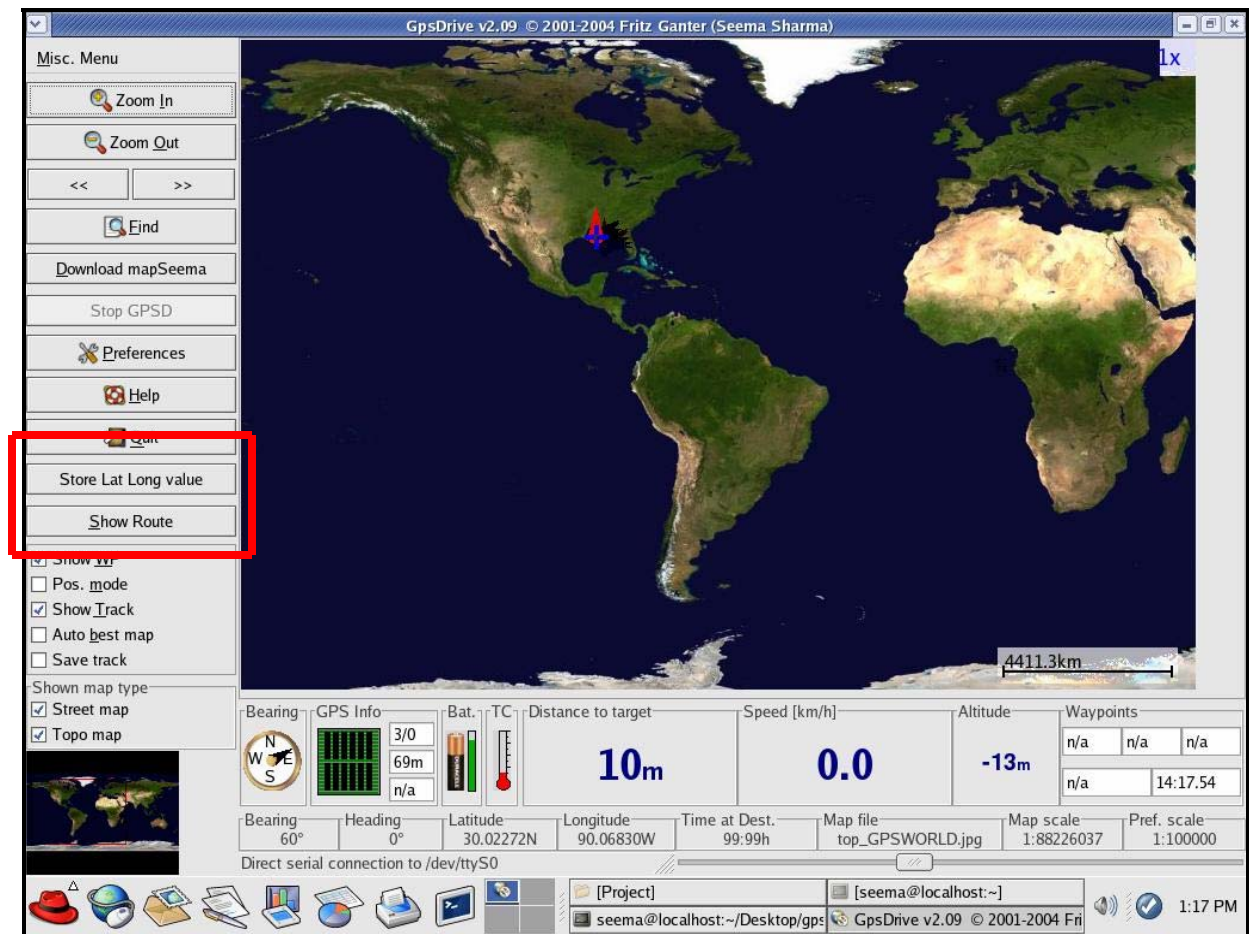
GpsDrive v2.09 © 2001-2004 Fritz Ganter (Seema Sharma)

Misc. Menu

Zoom In

Zoom Out

<<

>>

Find

Download mapSeema

Stop GPSD

Preferences

Help

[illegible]

Store Lat Long value

Show Route

Show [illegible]

Pos. mode

Show Track

Auto best map

Save track

Shown map type

Street map

Topo map

1x

4411.3km

Bearing

GPS Info

3/0

69m

n/a

Bat.

TC

Distance to target

10m

Speed [km/h]

0.0

Altitude

-13m

Waypoints

| n/a | n/a | n/a |
|---|---|---|
| n/a | 14:17.54 | |

| Bearing | Heading | Latitude | Longitude | Time at Dest. | Map file | Map scale | Pref. scale |
|---|---|---|---|---|---|---|---|
| 60° | 0° | 30.02272N | 90.06830W | 99:99h | top_GPSWORLD.jpg | 1:88226037 | 1:100000 |

Direct serial connection to /dev/ttyS0

[Project]

[seema@localhost:~]

seema@localhost:~/Desktop/gps

GpsDrive v2.09 © 2001-2004 Fri

1:17 PM